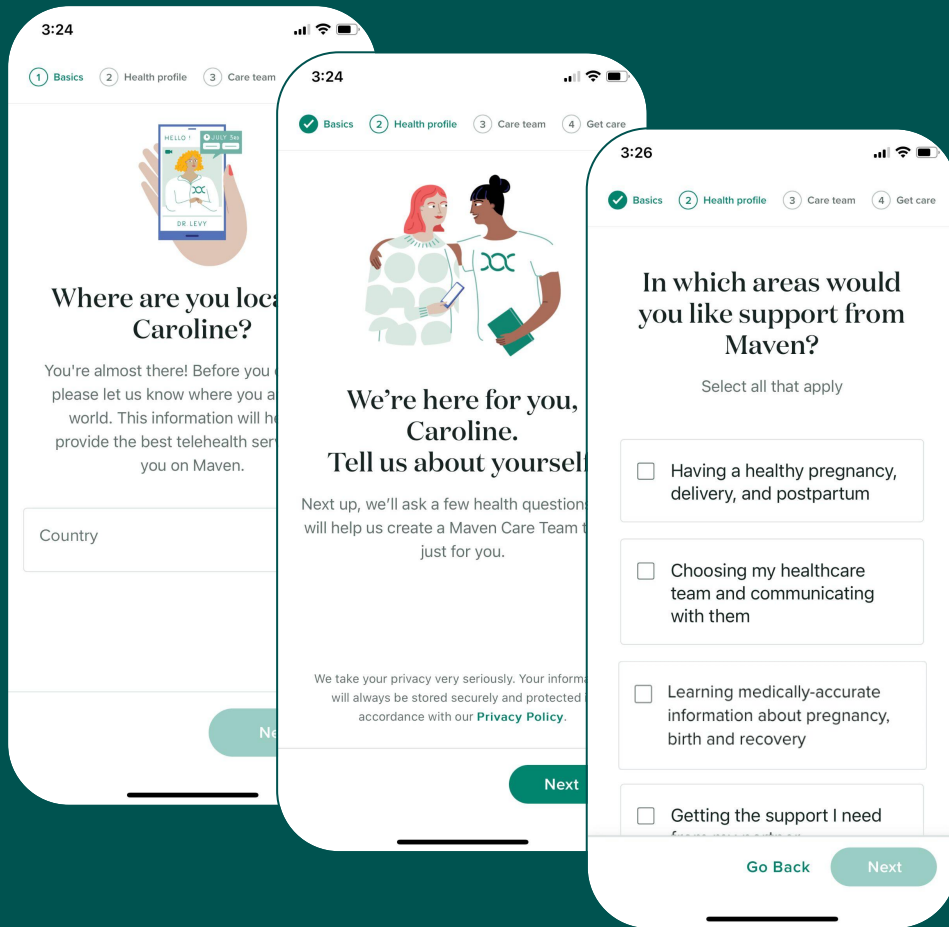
3:24

1 Basics 2 Health profile 3 Care team

HELLO ! JULY 5th DR. LEVY

Where are you loca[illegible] Caroline?

You're almost there! Before you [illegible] please let us know where you a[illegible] world. This information will he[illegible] provide the best telehealth serv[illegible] you on Maven.

Country

Ne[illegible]

3:24

Basics 2 Health profile 3 Care team 4 Get care

We're here for you, Caroline. Tell us about yoursel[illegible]

Next up, we'll ask a few health question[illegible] will help us create a Maven Care Team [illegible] just for you.

We take your privacy very seriously. Your inform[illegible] will always be stored securely and protected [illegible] accordance with our Privacy Policy.

Next

3:26

Basics 2 Health profile 3 Care team 4 Get care

In which areas would you like support from Maven?

Select all that apply

Having a healthy pregnancy, delivery, and postpartum

Choosing my healthcare team and communicating with them

Learning medically-accurate information about pregnancy, birth and recovery

Getting the support I need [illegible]

Go Back

Next